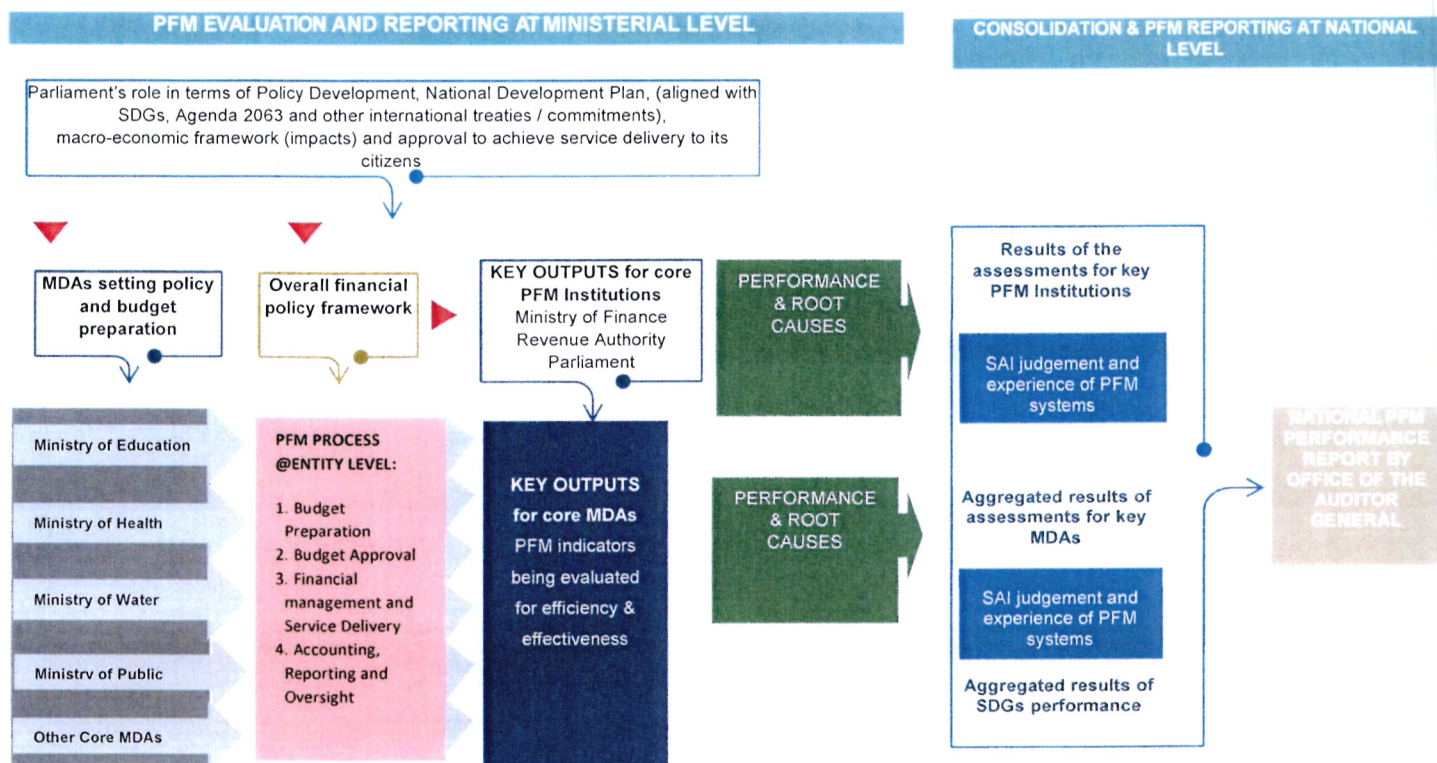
PFM EVALUATION AND REPORTING AT MINISTERIAL LEVEL

CONSOLIDATION & PFM REPORTING AT NATIONAL LEVEL

Parliament's role in terms of Policy Development, National Development Plan, (aligned with SDGs, Agenda 2063 and other international treaties / commitments), macro-economic framework (impacts) and approval to achieve service delivery to its citizens

MDAs setting policy and budget preparation

Overall financial policy framework

KEY OUTPUTS for core PFM Institutions
Ministry of Finance
Revenue Authority
Parliament

PERFORMANCE & ROOT CAUSES

Results of the assessments for key PFM Institutions

SAI judgement and experience of PFM systems

Ministry of Education

Ministry of Health

Ministry of Water

Ministrv of Public

Other Core MDAs

PFM PROCESS @ENTITY LEVEL:

1. Budget Preparation
2. Budget Approval
3. Financial management and Service Delivery
4. Accounting, Reporting and Oversight

KEY OUTPUTS for core MDAs
PFM indicators being evaluated for efficiency & effectiveness

PERFORMANCE & ROOT CAUSES

Aggregated results of assessments for key MDAs

SAI judgement and experience of PFM systems

Aggregated results of SDGs performance

NATIONAL PFM PERFORMANCE REPORT BY OFFICE OF THE AUDITOR GENERAL